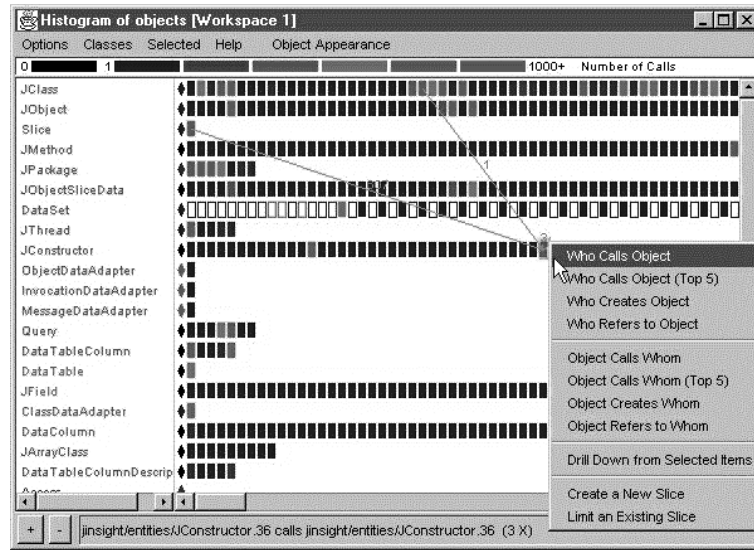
Histogram of objects [Workspace 1]

Options Classes Selected Help Object Appearance

0 1 1000+ Number of Calls

JClass
JObject
Slice
JMethod
JPackage
JObjectSliceData
DataSet
JThread
JConstructor
ObjectDataAdapter
InvocationDataAdapter
MessageDataAdapter
Query
DataTableColumn
DataTable
JField
ClassDataAdapter
DataColumn
JArrayClass
DataTableColumnDescrip
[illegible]

1
2

Who Calls Object
Who Calls Object (Top 5)
Who Creates Object
Who Refers to Object
Object Calls Whom
Object Calls Whom (Top 5)
Object Creates Whom
Object Refers to Whom
Drill Down from Selected Items
Create a New Slice
Limit an Existing Slice

+ - jinsight/entities/JConstructor.36 calls jinsight/entities/JConstructor.36 (3 X)